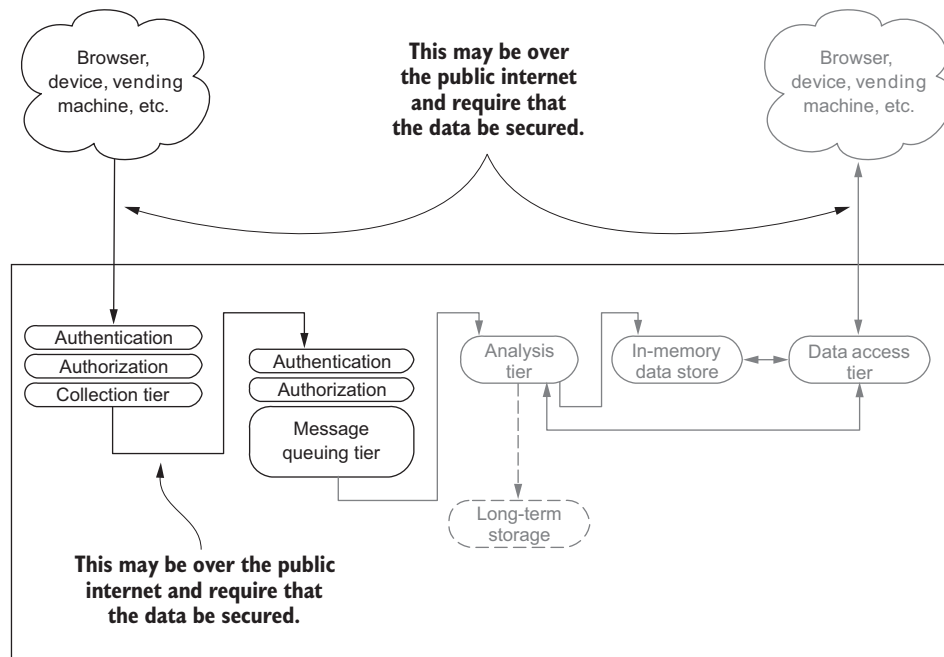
Browser, device, vending machine, etc.

This may be over the public internet and require that the data be secured.

Browser, device, vending machine, etc.

Authentication
Authorization
Collection tier

Authentication
Authorization
Message queuing tier

Analysis tier

In-memory data store

Data access tier

Long-term storage

This may be over the public internet and require that the data be secured.